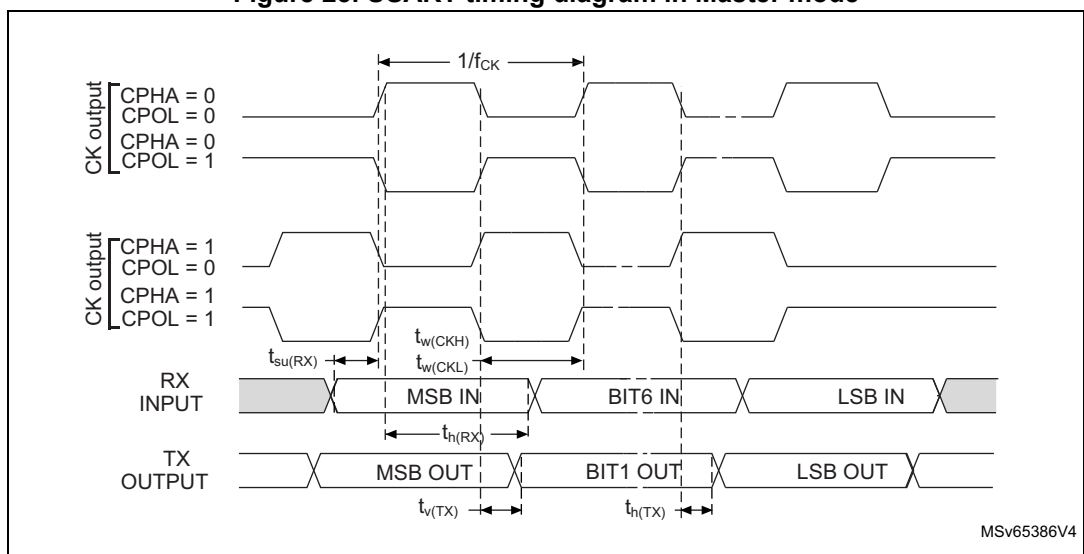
Figure 20. USART timing diagram in Master mode

$1/f_{CK}$

CK output

CPHA = 0
CPOL = 0

CPHA = 0
CPOL = 1

CK output

CPHA = 1
CPOL = 0

CPHA = 1
CPOL = 1

$t_{w(CKH)}$

$t_{w(CKL)}$

$t_{su(RX)}$

RX INPUT

MSB IN

BIT6 IN

LSB IN

$t_{h(RX)}$

TX OUTPUT

MSB OUT

BIT1 OUT

LSB OUT

$t_{v(TX)}$

$t_{h(TX)}$

MSv65386V4